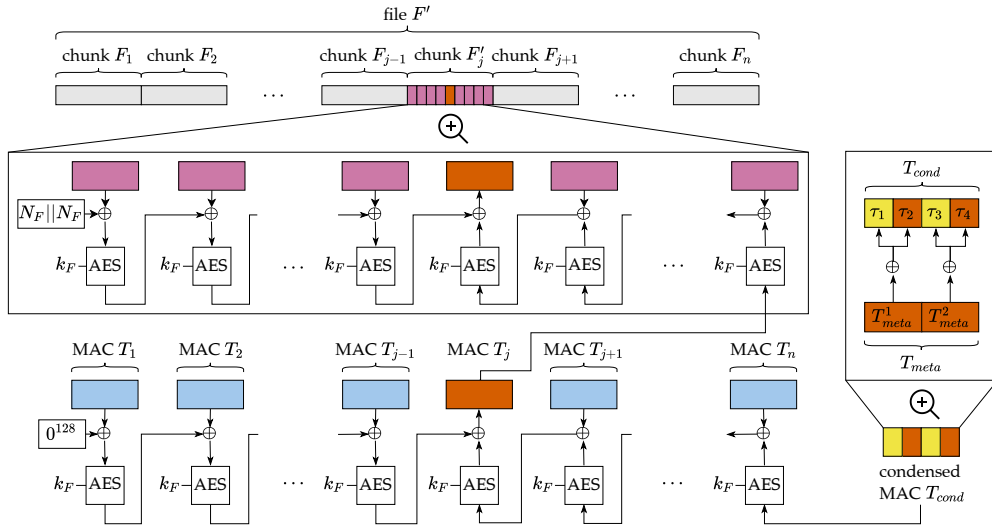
file $F'$

chunk $F_1$ chunk $F_2$ ... chunk $F_{j-1}$ chunk $F'_j$ chunk $F_{j+1}$ ... chunk $F_n$

$N_F||N_F$ $\oplus$

$k_F$ AES $k_F$ AES ... $k_F$ AES $k_F$ AES $k_F$ AES ... $k_F$ AES

$T_{cond}$

$\tau_1$ $\tau_2$ $\tau_3$ $\tau_4$

$T^1_{meta}$ $T^2_{meta}$

$T_{meta}$

MAC $T_1$ MAC $T_2$ MAC $T_{j-1}$ MAC $T_j$ MAC $T_{j+1}$ MAC $T_n$

$0^{128}$

$k_F$ AES $k_F$ AES ... $k_F$ AES $k_F$ AES $k_F$ AES ... $k_F$ AES

condensed MAC $T_{cond}$